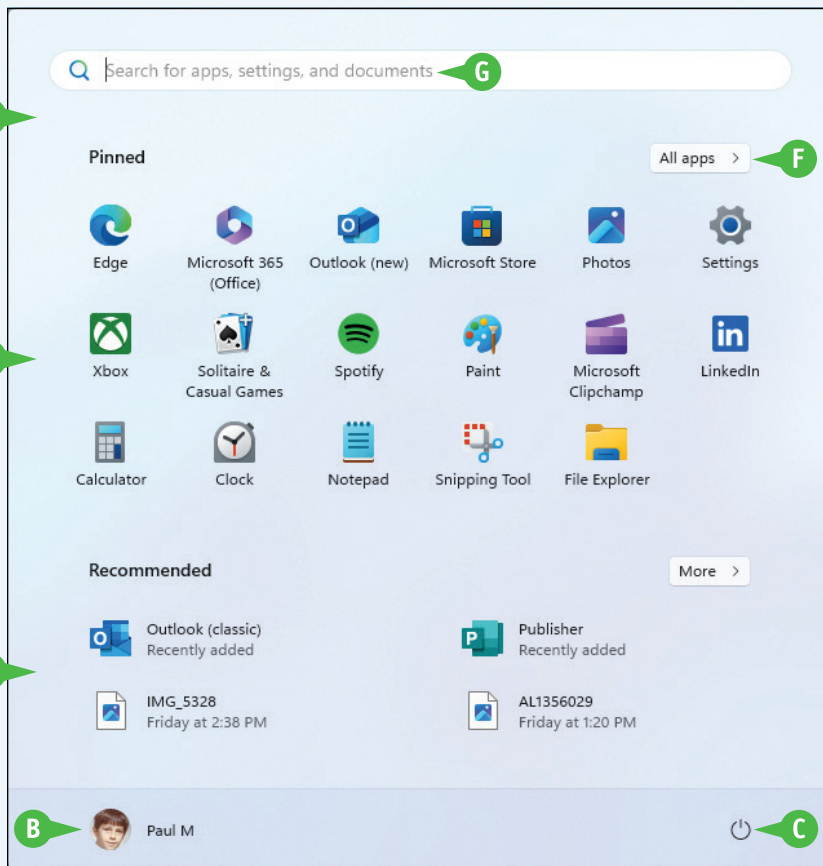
Search for apps, settings, and documents G

Pinned

All apps > F

Edge
Microsoft 365 (Office)
Outlook (new)
Microsoft Store
Photos
Settings
Xbox
Solitaire & Casual Games
Spotify
Paint
Microsoft Clipchamp
LinkedIn
Calculator
Clock
Notepad
Snipping Tool
File Explorer

Recommended

More >

Outlook (classic)
Recently added

Publisher
Recently added

IMG_5328
Friday at 2:38 PM

AL1356029
Friday at 1:20 PM

B Paul M

C